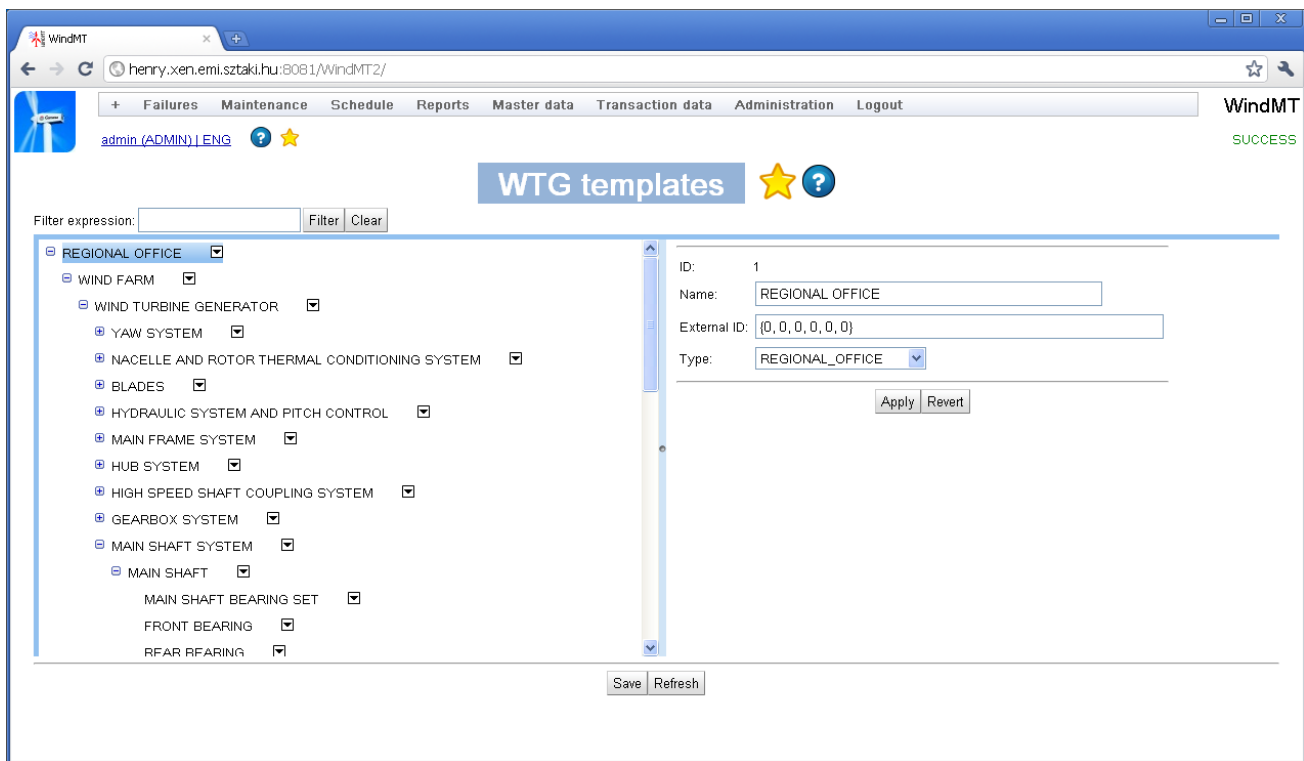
WindMT ×

henry.xen.emi.sztaki.hu:8081/WindMT2/

+ Failures Maintenance Schedule Reports Master data Transaction data Administration Logout

WindMT

admin (ADMIN) | ENG

SUCCESS

WTG templates

Filter expression: Filter Clear

REGIONAL OFFICE
WIND FARM
WIND TURBINE GENERATOR
YAW SYSTEM
NACELLE AND ROTOR THERMAL CONDITIONING SYSTEM
BLADES
HYDRAULIC SYSTEM AND PITCH CONTROL
MAIN FRAME SYSTEM
HUB SYSTEM
HIGH SPEED SHAFT COUPLING SYSTEM
GEARBOX SYSTEM
MAIN SHAFT SYSTEM
MAIN SHAFT
MAIN SHAFT BEARING SET
FRONT BEARING
REAR BEARING

ID: 1
Name: REGIONAL OFFICE
External ID: {0, 0, 0, 0, 0, 0}
Type: REGIONAL_OFFICE

Apply Revert

Save Refresh